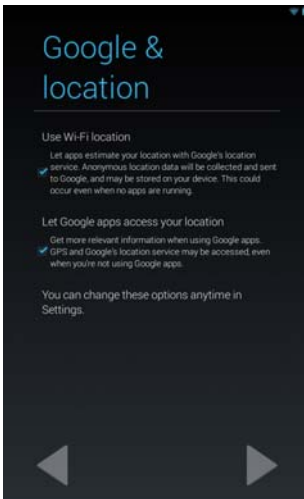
Google & location

Use Wi-Fi location

Let apps estimate your location with Google's location service. Anonymous location data will be collected and sent to Google, and may be stored on your device. This could occur even when no apps are running.

Let Google apps access your location

Get more relevant information when using Google apps. GPS and Google's location service may be accessed, even when you're not using Google apps.

You can change these options anytime in Settings.